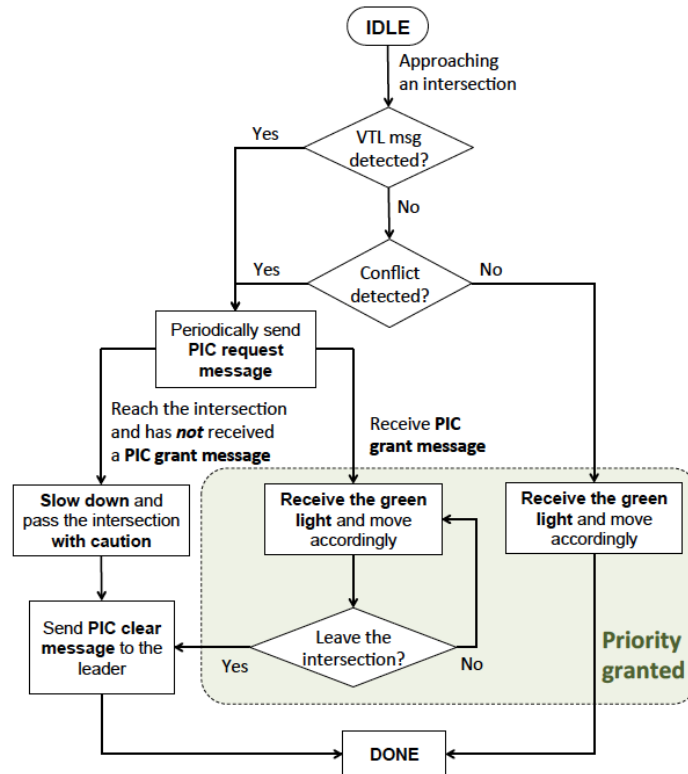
IDLE

Approaching an intersection

VTL msg detected?

Yes

No

Conflict detected?

Yes

No

Periodically send **PIC request message**

Reach the intersection and has ***not*** received a **PIC grant message**

Receive **PIC grant message**

**Slow down** and pass the intersection **with caution**

**Receive the green light** and move accordingly

**Receive the green light** and move accordingly

Leave the intersection?

Yes

No

Send **PIC clear message** to the leader

Priority granted

DONE